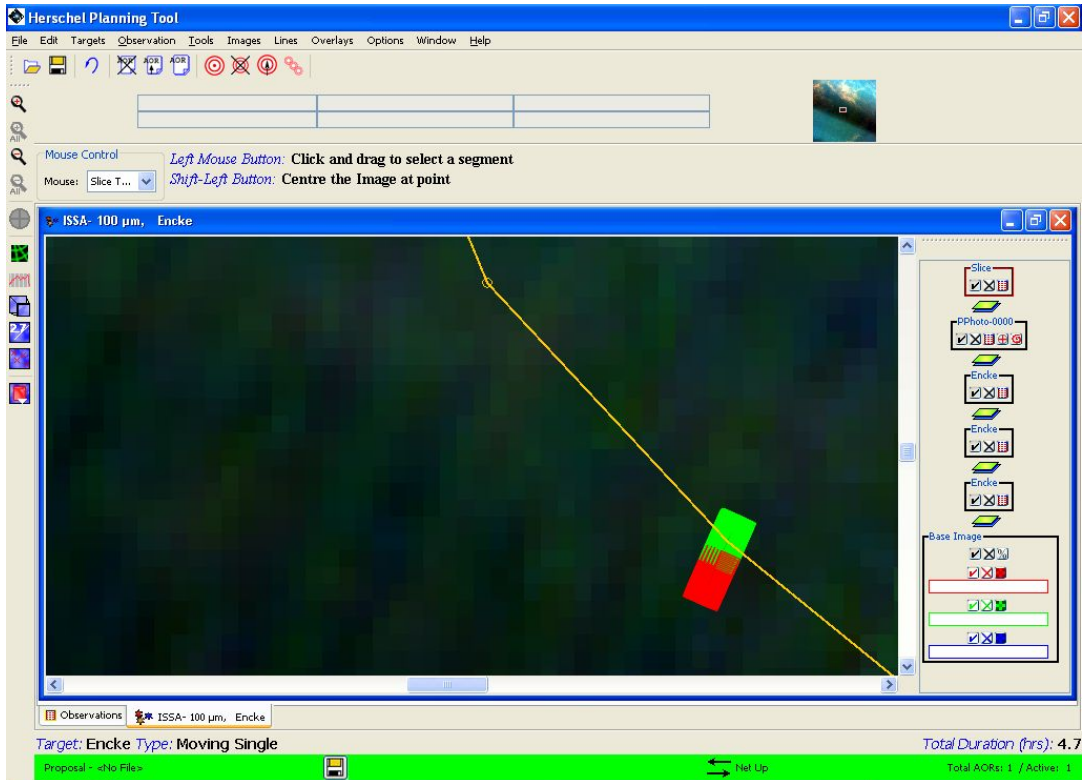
Herschel Planning Tool

File Edit Targets Observation Tools Images Lines Overlays Options Window Help

AOR AOR

Mouse Control

Mouse: Slice T...

Left Mouse Button: Click and drag to select a segment

Shift-Left Button: Centre the Image at point

ISSA- 100 µm, Encke

Slice

PPhoto-0000

Encke

Encke

Encke

Base Image

Observations ISSA- 100 µm, Encke

Target: Encke Type: Moving Single

Total Duration (hrs): 4.7

Proposal - <No File>

Net Up

Total AORs: 1 / Active: 1